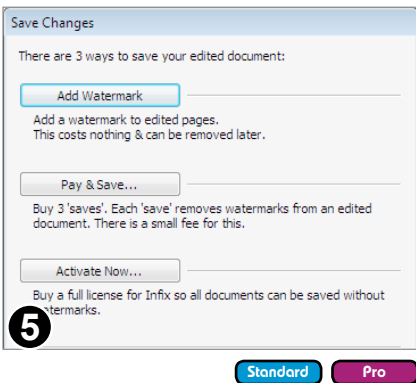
Save Changes

There are 3 ways to save your edited document:

Add Watermark

Add a watermark to edited pages.
This costs nothing & can be removed later.

Pay & Save...

Buy 3 'saves'. Each 'save' removes watermarks from an edited document. There is a small fee for this.

Activate Now...

Buy a full license for Infix so all documents can be saved without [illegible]termarks.

5

Standard

Pro